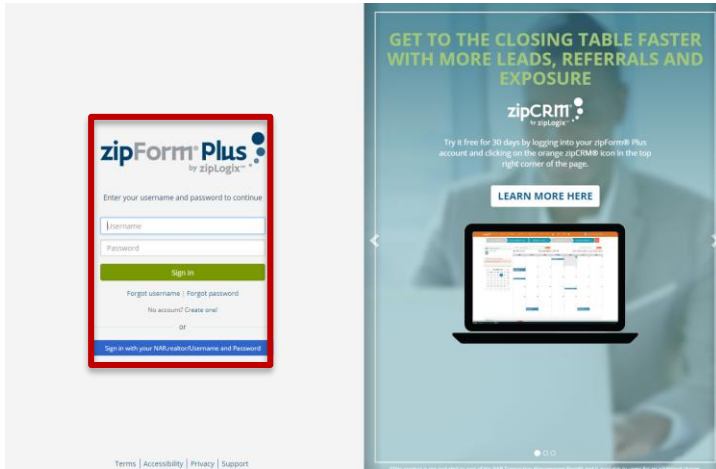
zipForm® Plus
by zipLogix™

Enter your username and password to continue

Username

Password

Sign in

Forgot username | Forgot password

No account? Create one!

or

Sign in with your NAR.realtor/Username and Password

Terms | Accessibility | Privacy | Support

GET TO THE CLOSING TABLE FASTER WITH MORE LEADS, REFERRALS AND EXPOSURE

zipCRM
by zipLogix™

Try it free for 30 days by logging into your zipForm® Plus account and clicking on the orange zipCRM® icon in the top right corner of the page.

LEARN MORE HERE